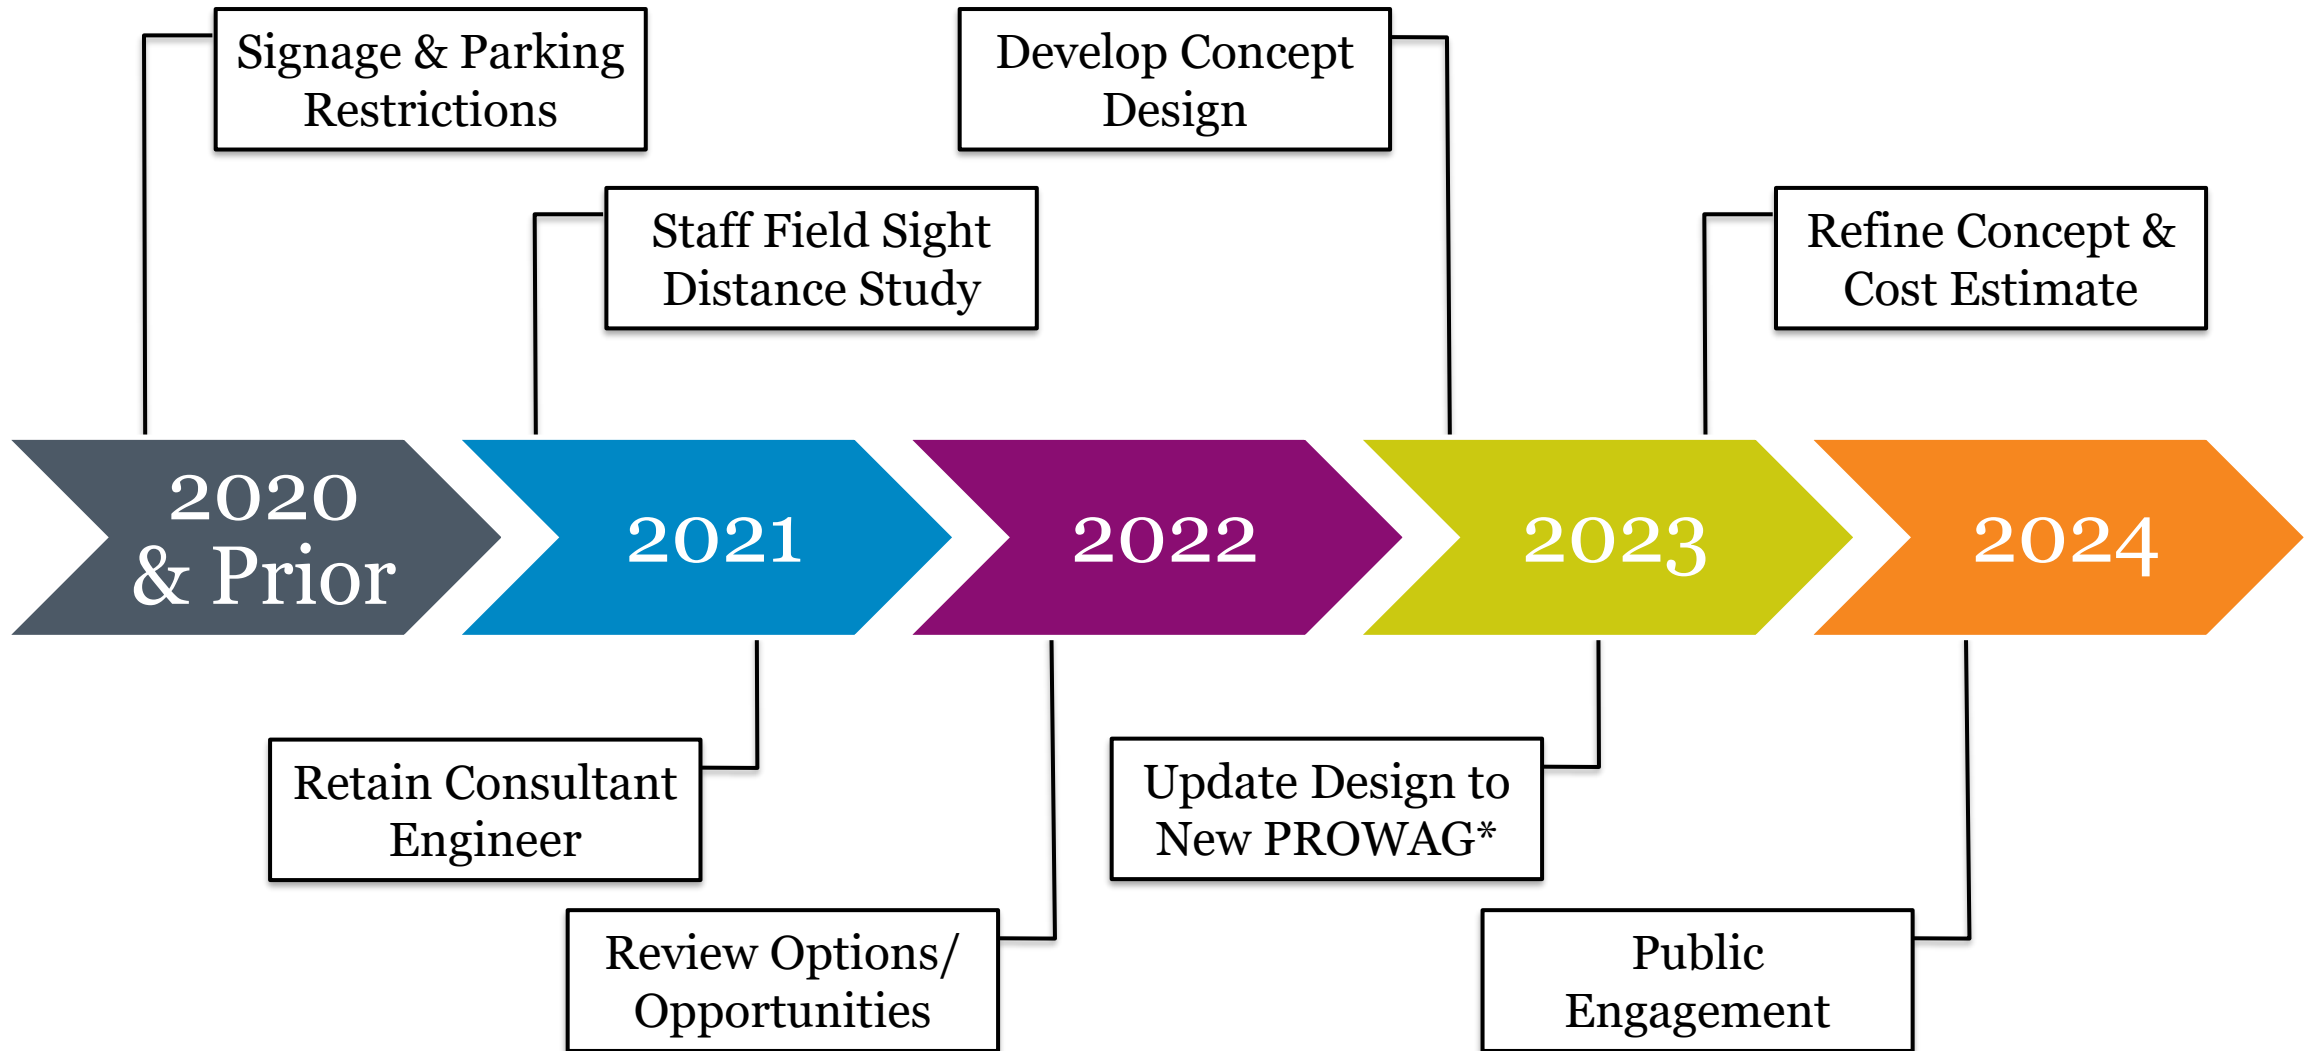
Signage & Parking Restrictions

Develop Concept Design

Staff Field Sight Distance Study

Refine Concept & Cost Estimate

2020 & Prior

2021

2022

2023

2024

Retain Consultant Engineer

Update Design to New PROWAG*

Review Options/ Opportunities

Public Engagement